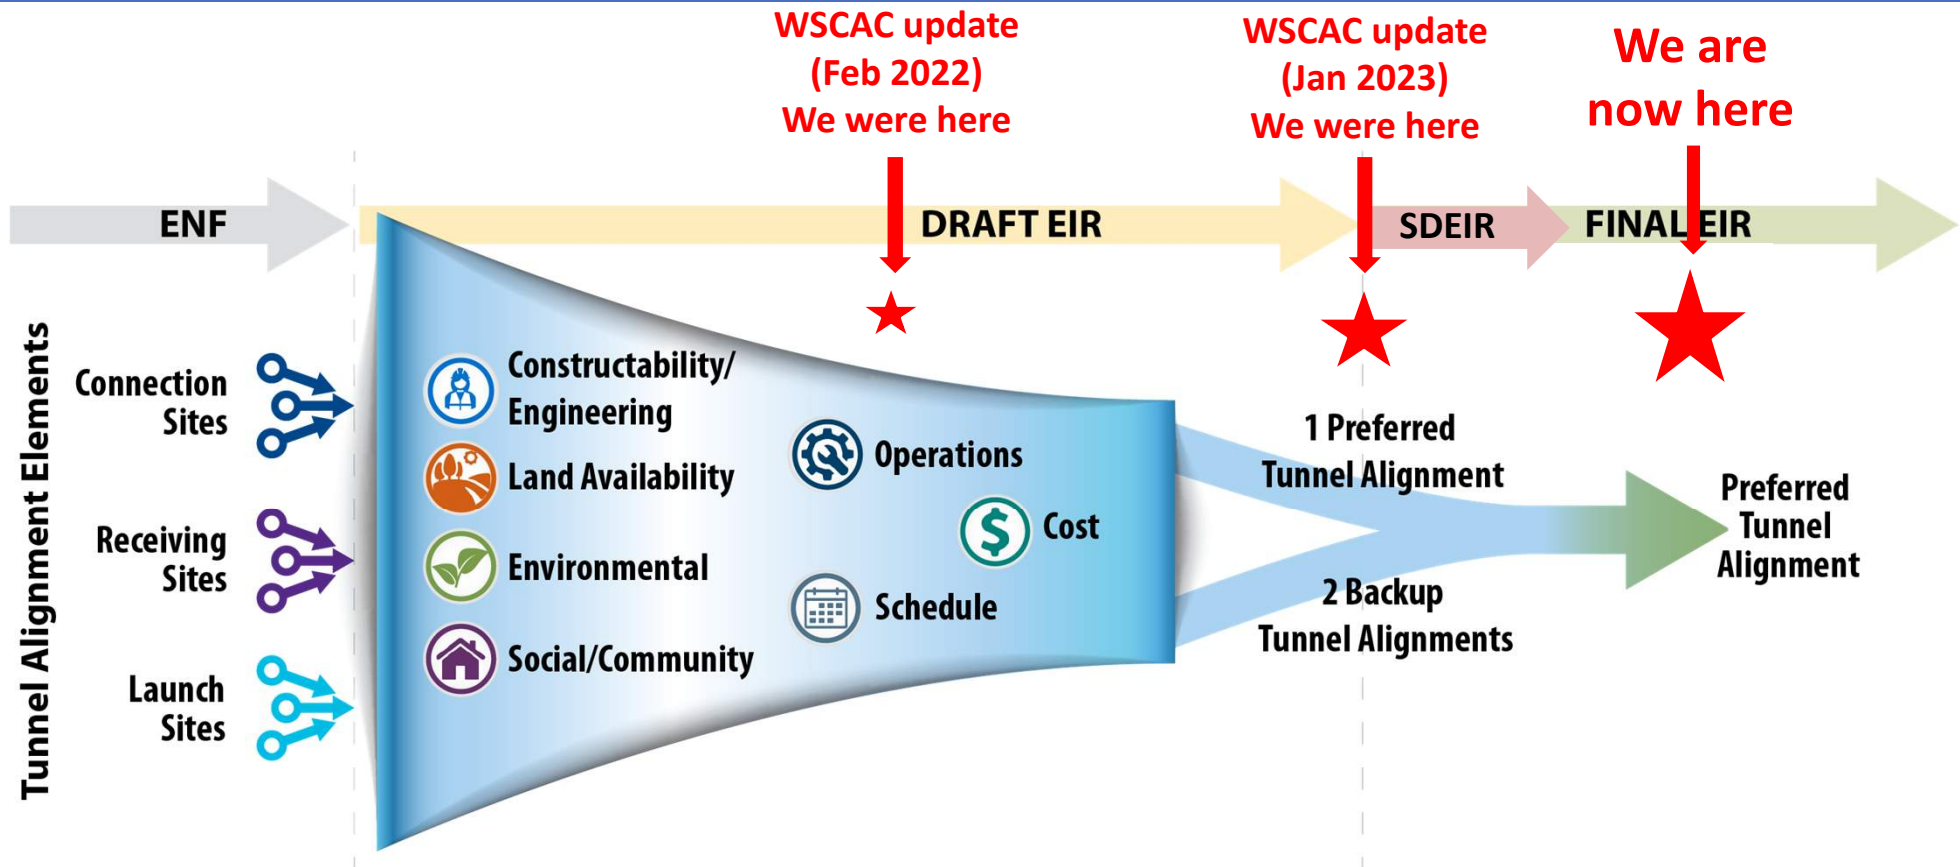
WSCAC update (Feb 2022) We were here

WSCAC update (Jan 2023) We were here

We are now here

ENF

DRAFT EIR

SDEIR

FINAL EIR

Tunnel Alignment Elements

Connection Sites

Receiving Sites

Launch Sites

Constructability/ Engineering

Land Availability

Environmental

Social/Community

Operations

Cost

Schedule

1 Preferred Tunnel Alignment

2 Backup Tunnel Alignments

Preferred Tunnel Alignment